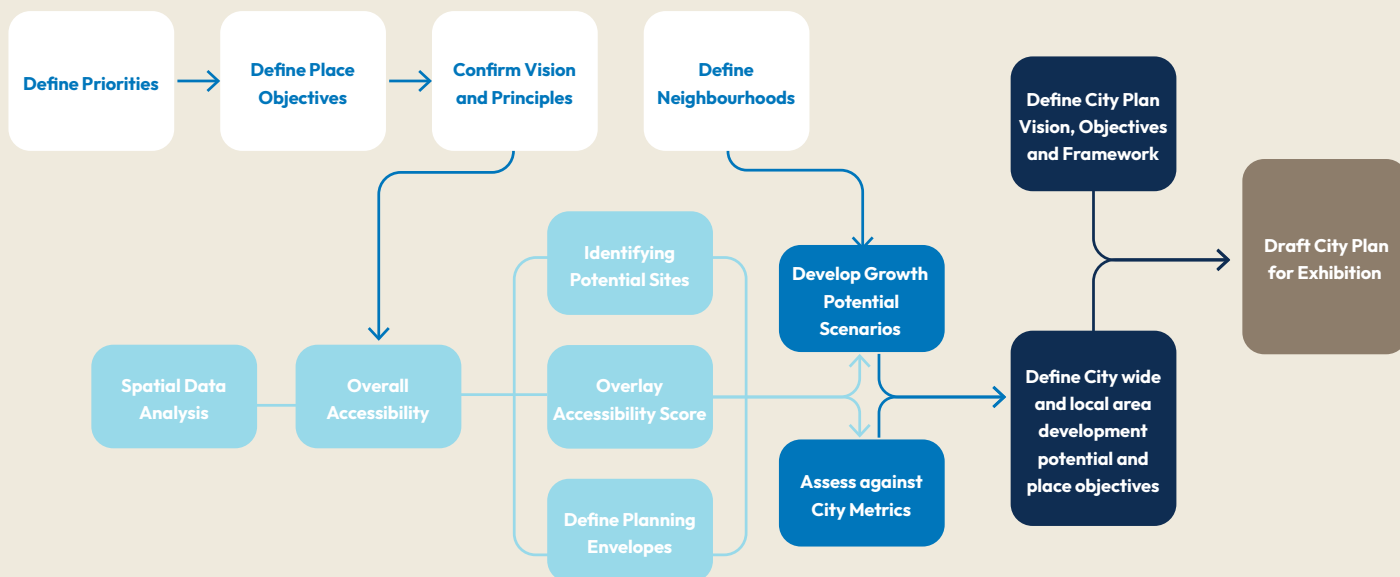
Define Priorities

Define Place Objectives

Confirm Vision and Principles

Define Neighbourhoods

Define City Plan Vision, Objectives and Framework

Draft City Plan for Exhibition

Identifying Potential Sites

Develop Growth Potential Scenarios

Spatial Data Analysis

Overall Accessibility

Overlay Accessibility Score

Define City wide and local area development potential and place objectives

Assess against City Metrics

Define Planning Envelopes